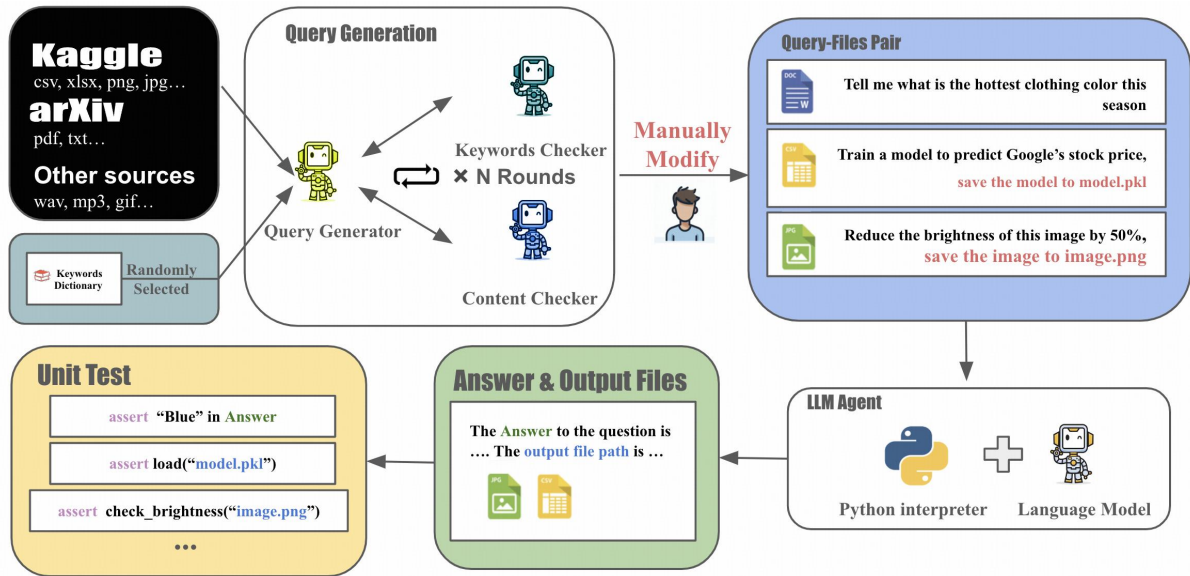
Kaggle
csv, xlsx, png, jpg…
arXiv
pdf, txt…
Other sources
wav, mp3, gif…

Keywords Dictionary
Randomly Selected

Query Generation
Query Generator
Keywords Checker
× N Rounds
Content Checker

Manually Modify

Query-Files Pair
DOC W
Tell me what is the hottest clothing color this season
CSV
Train a model to predict Google's stock price, save the model to model.pkl
JPG
Reduce the brightness of this image by 50%, save the image to image.png

LLM Agent
Python interpreter
Language Model

Answer & Output Files
The Answer to the question is …. The output file path is …
JPG CSV

Unit Test
assert "Blue" in Answer
assert load("model.pkl")
assert check_brightness("image.png")
…